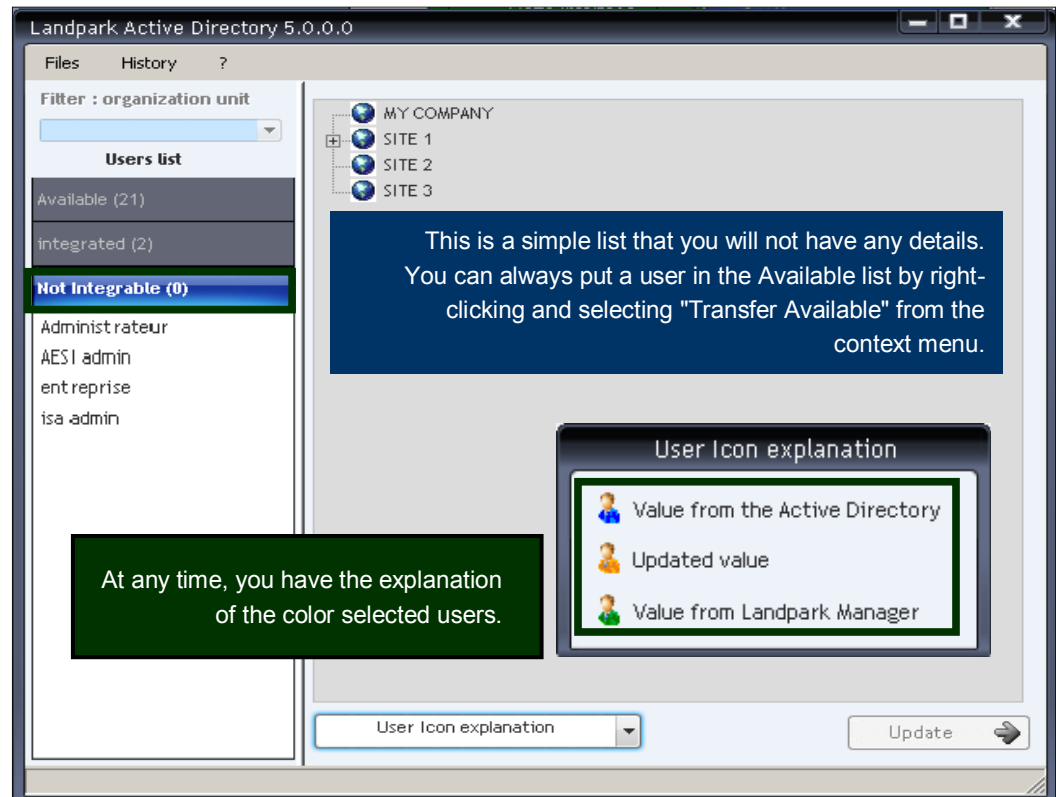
Landpark Active Directory 5.0.0.0

Files History ?

Filter : organization unit

Users list

Available (21)

integrated (2)

Not Integrable (0)

Administrateur
AESI admin
entreprise
isa admin

MY COMPANY
SITE 1
SITE 2
SITE 3

This is a simple list that you will not have any details. You can always put a user in the Available list by right-clicking and selecting "Transfer Available" from the context menu.

User Icon explanation

Value from the Active Directory
Updated value
Value from Landpark Manager

At any time, you have the explanation of the color selected users.

User Icon explanation

Update